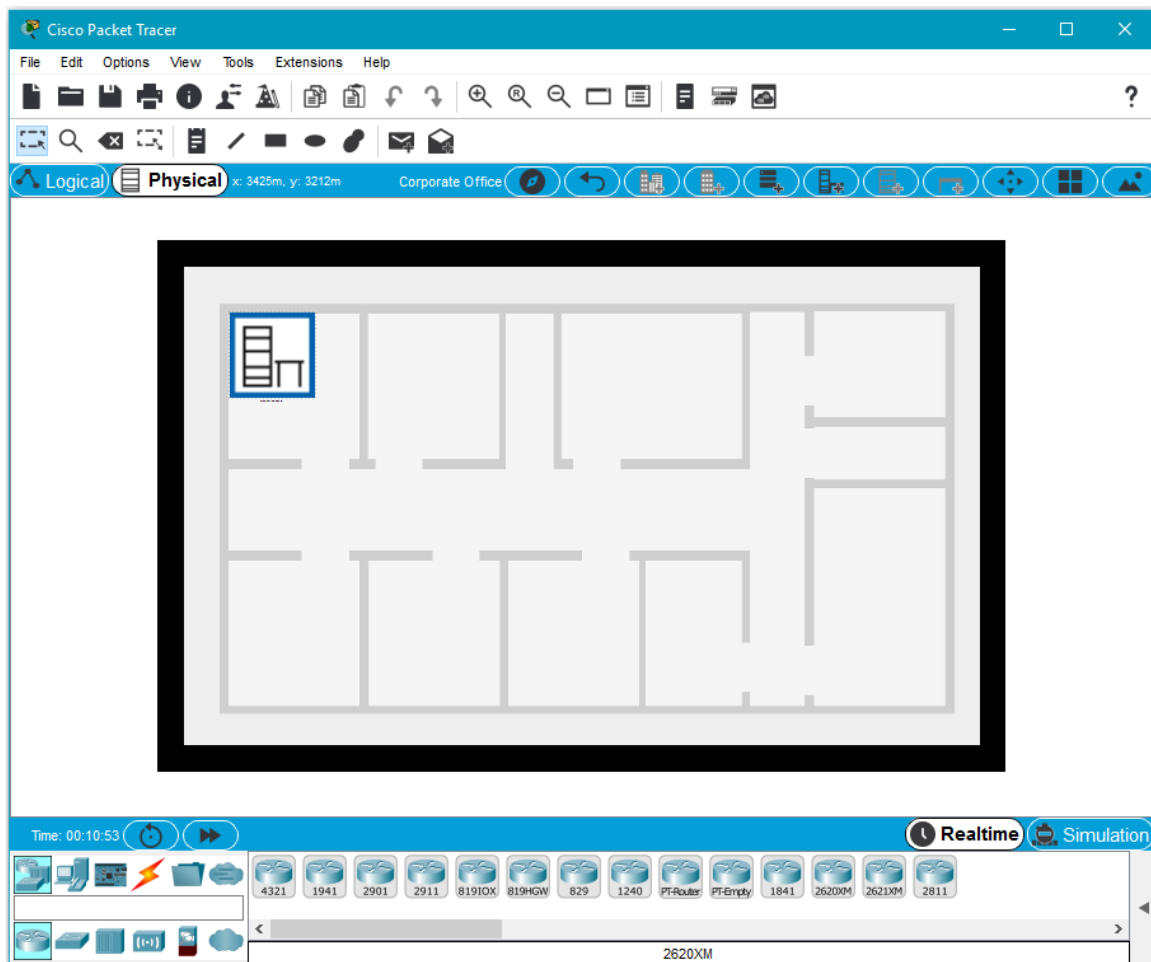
Cisco Packet Tracer

File Edit Options View Tools Extensions Help

?

Logical Physical x: 3425m, y: 3212m Corporate Office

Time: 00:10:53

Realtime Simulation

4321 1941 2901 2911 819IOX 819HGW 829 1240 PT-Router PT-Empty 1841 2620XM 2621XM 2811

2620XM